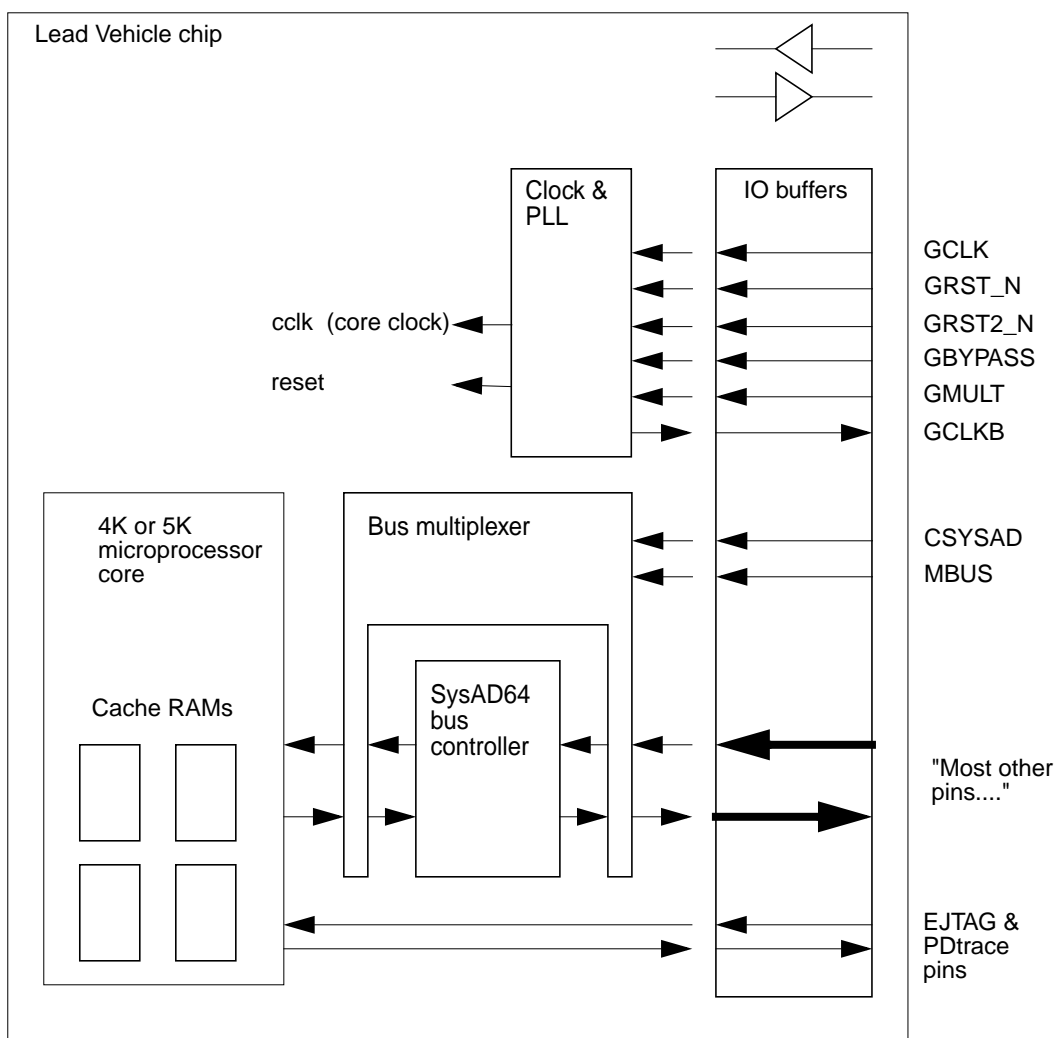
Lead Vehicle chip

Clock & PLL

IO buffers

GCLK
GRST_N
GRST2_N
GBYPASS
GMULT
GCLKB

cclk (core clock)

reset

4K or 5K microprocessor core

Cache RAMs

Bus multiplexer

CSYSAD
MBUS

SysAD64 bus controller

"Most other pins...."

EJTAG & PDtrace pins